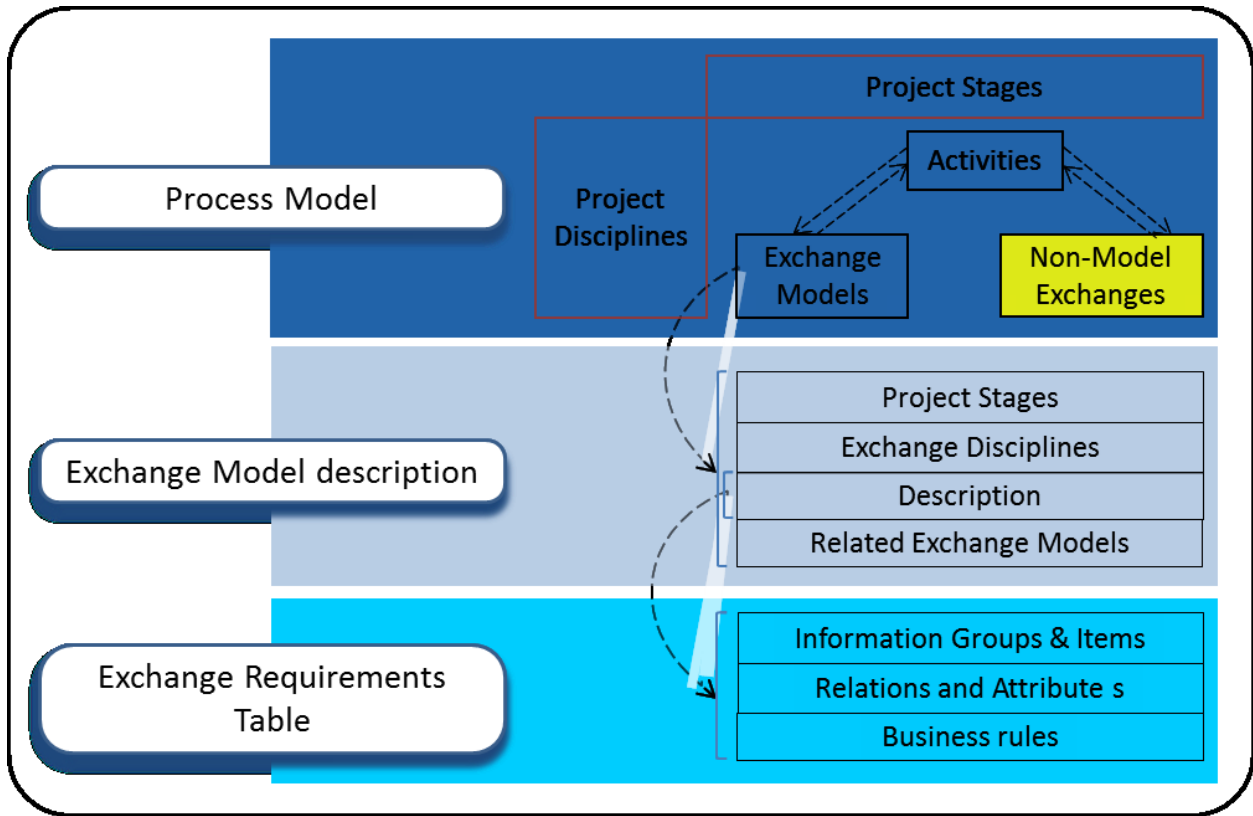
Process Model

Project Stages

Project Disciplines

Activities

Exchange Models

Non-Model Exchanges

Exchange Model description

Project Stages

Exchange Disciplines

Description

Related Exchange Models

Exchange Requirements Table

Information Groups & Items

Relations and Attribute s

Business rules